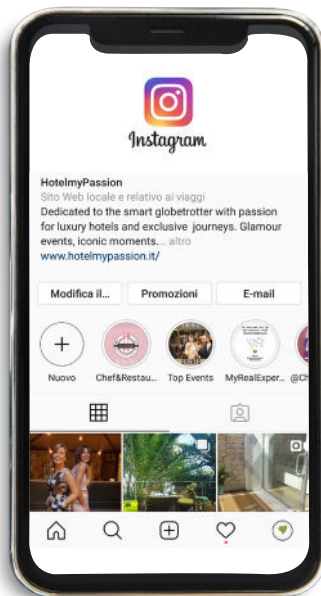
Instagram

HotelmyPassion
Sito Web locale e relativo ai viaggi
Dedicated to the smart globetrotter with passion for luxury hotels and exclusive journeys. Glamour events, iconic moments... altro
www.hotelmypassion.it/

Modifica il...
Promozioni
E-mail

Nuovo
Chef&Restau...
Top Events
MyRealExper...
@Ch